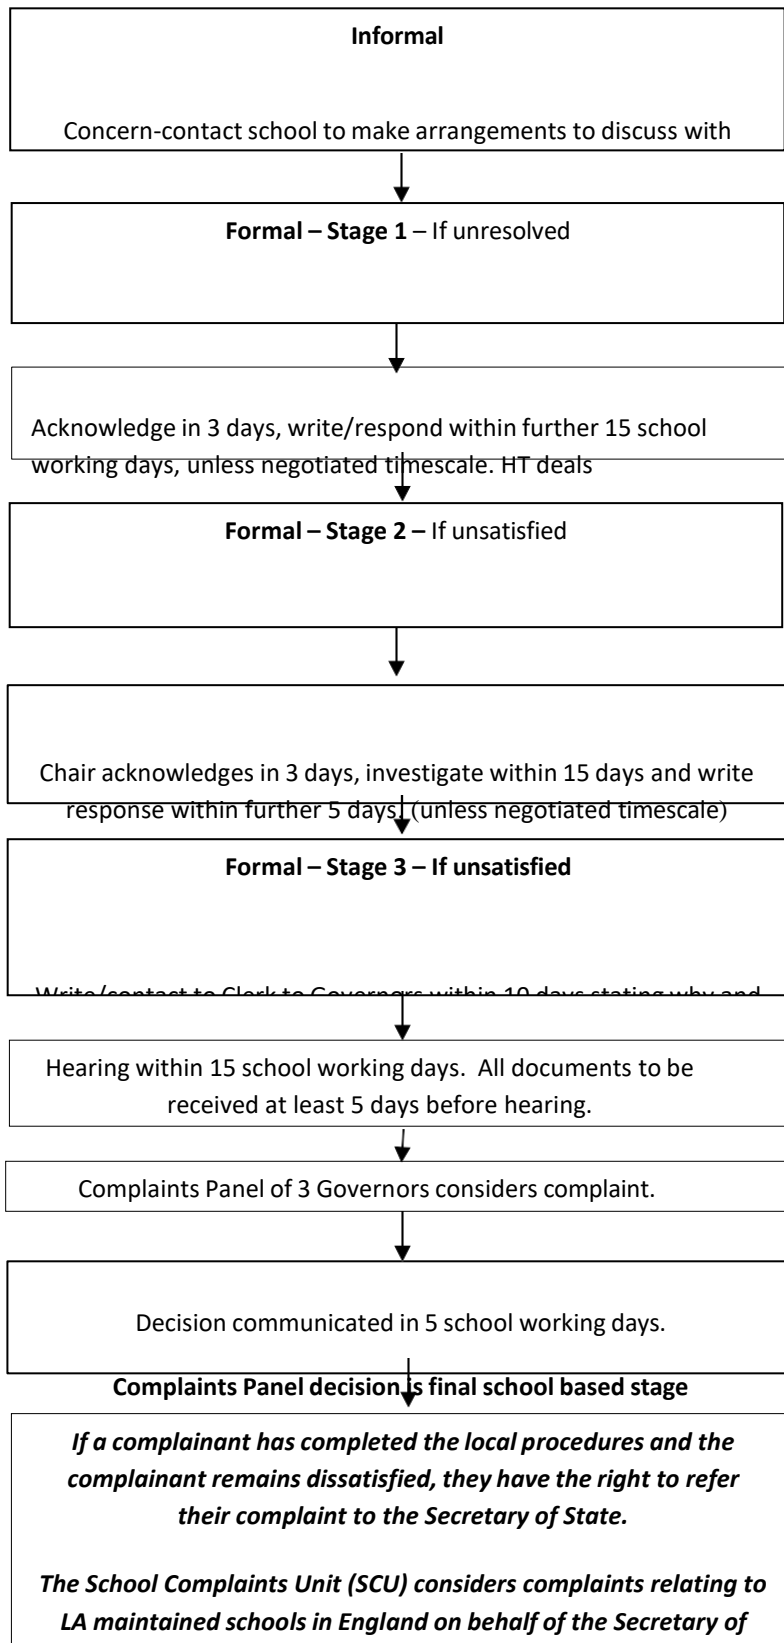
**Informal**

Concern-contact school to make arrangements to discuss with

**Formal – Stage 1** – If unresolved

Acknowledge in 3 days, write/respond within further 15 school working days, unless negotiated timescale. HT deals

**Formal – Stage 2 –** If unsatisfied

Chair acknowledges in 3 days, investigate within 15 days and write response within further 5 days. (unless negotiated timescale)

**Formal – Stage 3 – If unsatisfied**

Write/contact to Clerk to Governors within 10 days stating why and

Hearing within 15 school working days. All documents to be received at least 5 days before hearing.

Complaints Panel of 3 Governors considers complaint.

Decision communicated in 5 school working days.

**Complaints Panel decision is final school based stage**

***If a complainant has completed the local procedures and the complainant remains dissatisfied, they have the right to refer their complaint to the Secretary of State.***

***The School Complaints Unit (SCU) considers complaints relating to LA maintained schools in England on behalf of the Secretary of***